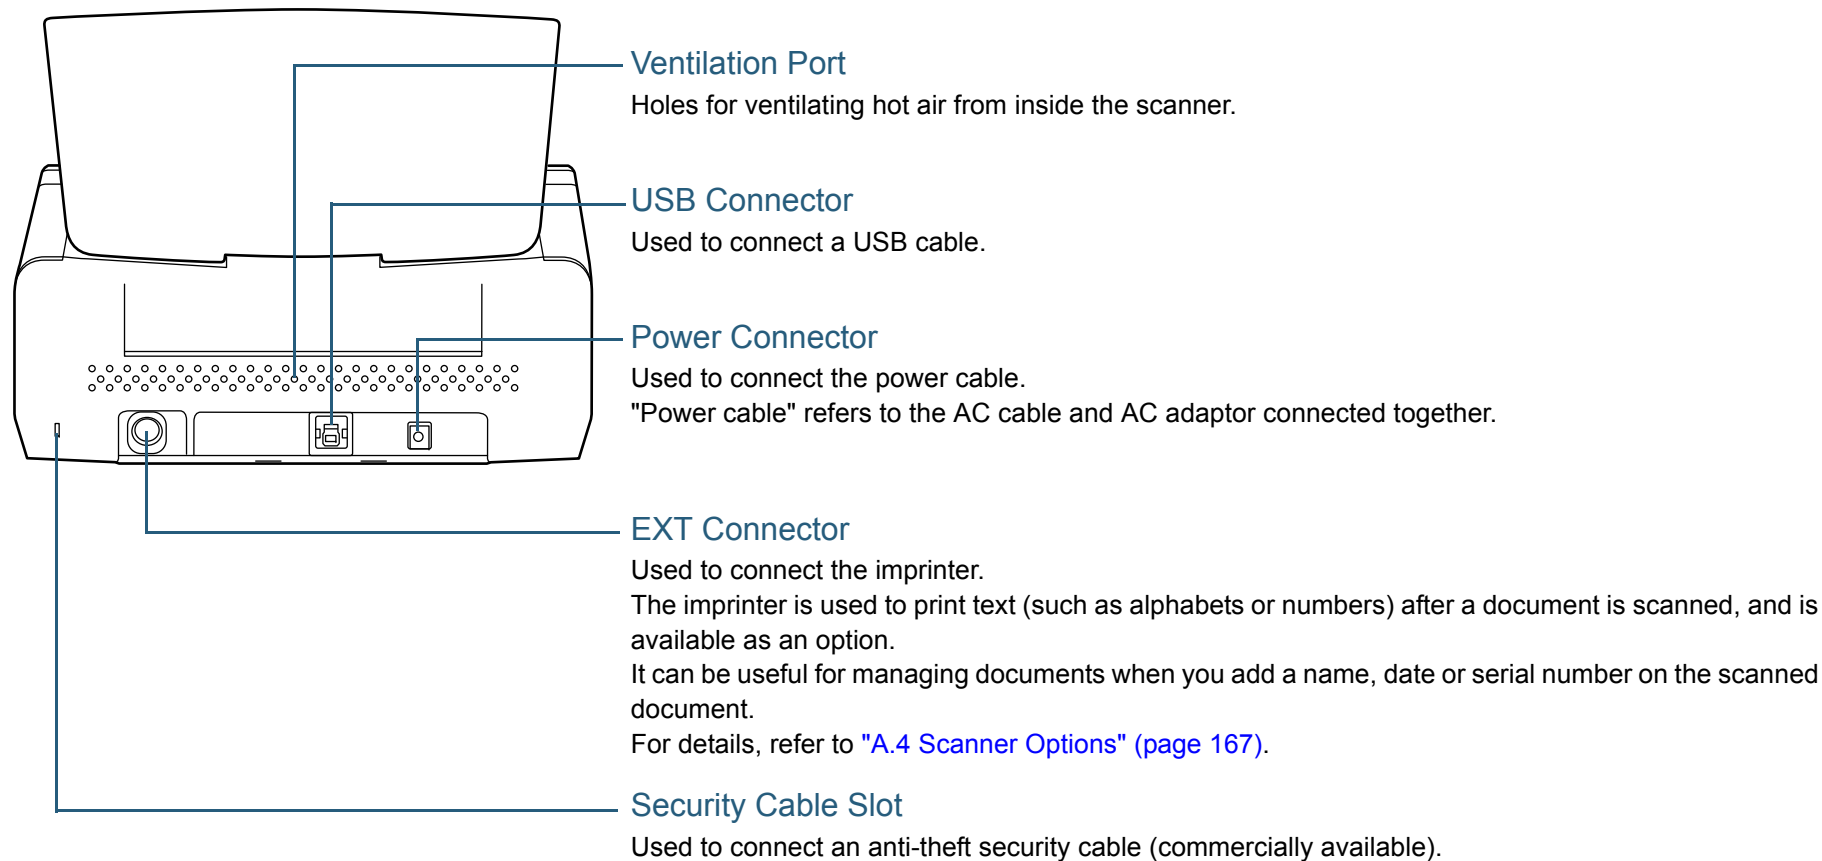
Ventilation Port
Holes for ventilating hot air from inside the scanner.

USB Connector
Used to connect a USB cable.

Power Connector
Used to connect the power cable.
"Power cable" refers to the AC cable and AC adaptor connected together.

EXT Connector
Used to connect the imprinter.
The imprinter is used to print text (such as alphabets or numbers) after a document is scanned, and is available as an option.
It can be useful for managing documents when you add a name, date or serial number on the scanned document.
For details, refer to "A.4 Scanner Options" (page 167).

Security Cable Slot
Used to connect an anti-theft security cable (commercially available).